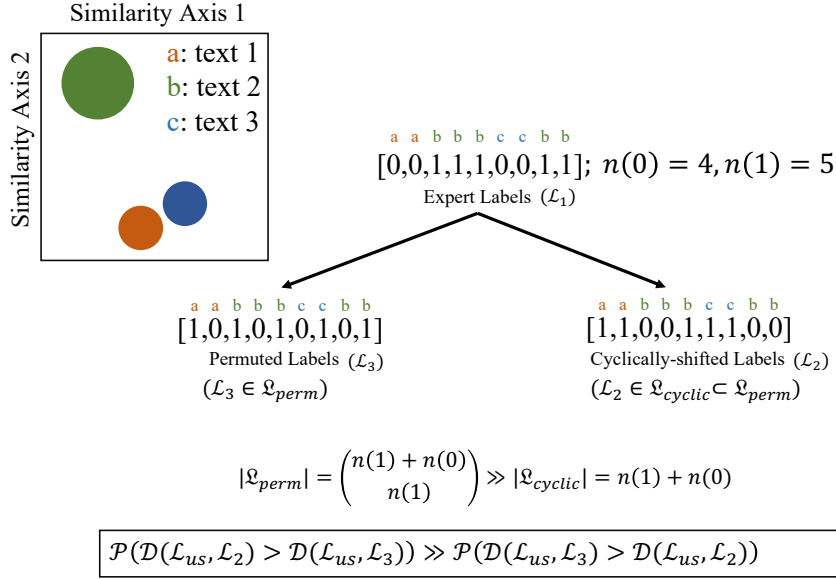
Similarity Axis 1

Similarity Axis 2

a: text 1
b: text 2
c: text 3

a a b b b c c b b
$[0,0,1,1,1,0,0,1,1]$; $n(0) = 4, n(1) = 5$
Expert Labels ($\mathcal{L}_1$)

a a b b b c c b b
$[1,0,1,0,1,0,1,0,1]$
Permuted Labels ($\mathcal{L}_3$)
($\mathcal{L}_3 \in \mathfrak{L}_{perm}$)

a a b b b c c b b
$[1,1,0,0,1,1,1,0,0]$
Cyclically-shifted Labels ($\mathcal{L}_2$)
($\mathcal{L}_2 \in \mathfrak{L}_{cyclic} \subset \mathfrak{L}_{perm}$)

$|\mathfrak{L}_{perm}| = \binom{n(1)+n(0)}{n(1)} \gg |\mathfrak{L}_{cyclic}| = n(1) + n(0)$

$\mathcal{P}(\mathcal{D}(\mathcal{L}_{us}, \mathcal{L}_2) > \mathcal{D}(\mathcal{L}_{us}, \mathcal{L}_3)) \gg \mathcal{P}(\mathcal{D}(\mathcal{L}_{us}, \mathcal{L}_3) > \mathcal{D}(\mathcal{L}_{us}, \mathcal{L}_2))$